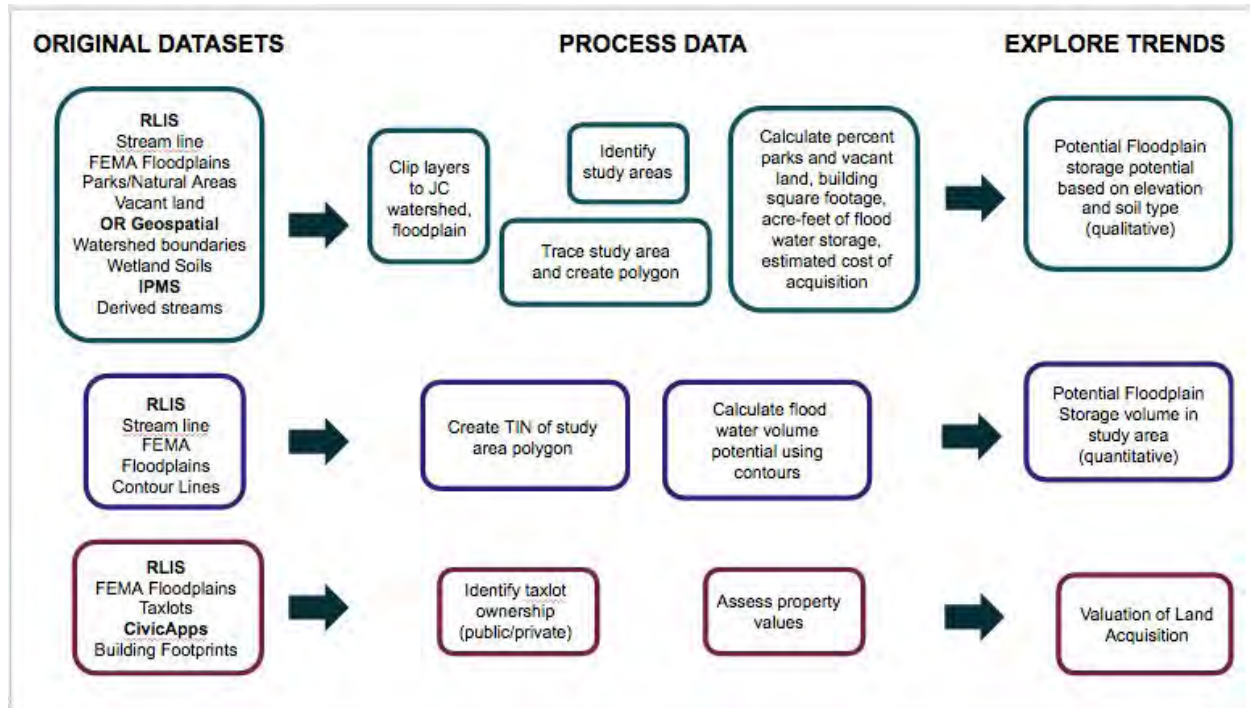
ORIGINAL DATASETS

PROCESS DATA

EXPLORE TRENDS

RLIS
Stream line
FEMA Floodplains
Parks/Natural Areas
Vacant land
OR Geospatial
Watershed boundaries
Wetland Soils
IPMS
Derived streams

Clip layers to JC watershed, floodplain

Identify study areas

Trace study area and create polygon

Calculate percent parks and vacant land, building square footage, acre-feet of flood water storage, estimated cost of acquisition

Potential Floodplain storage potential based on elevation and soil type (qualitative)

RLIS
Stream line
FEMA
Floodplains
Contour Lines

Create TIN of study area polygon

Calculate flood water volume potential using contours

Potential Floodplain Storage volume in study area (quantitative)

RLIS
FEMA Floodplains
Taxlots
CivicApps
Building Footprints

Identify taxlot ownership (public/private)

Assess property values

Valuation of Land Acquisition